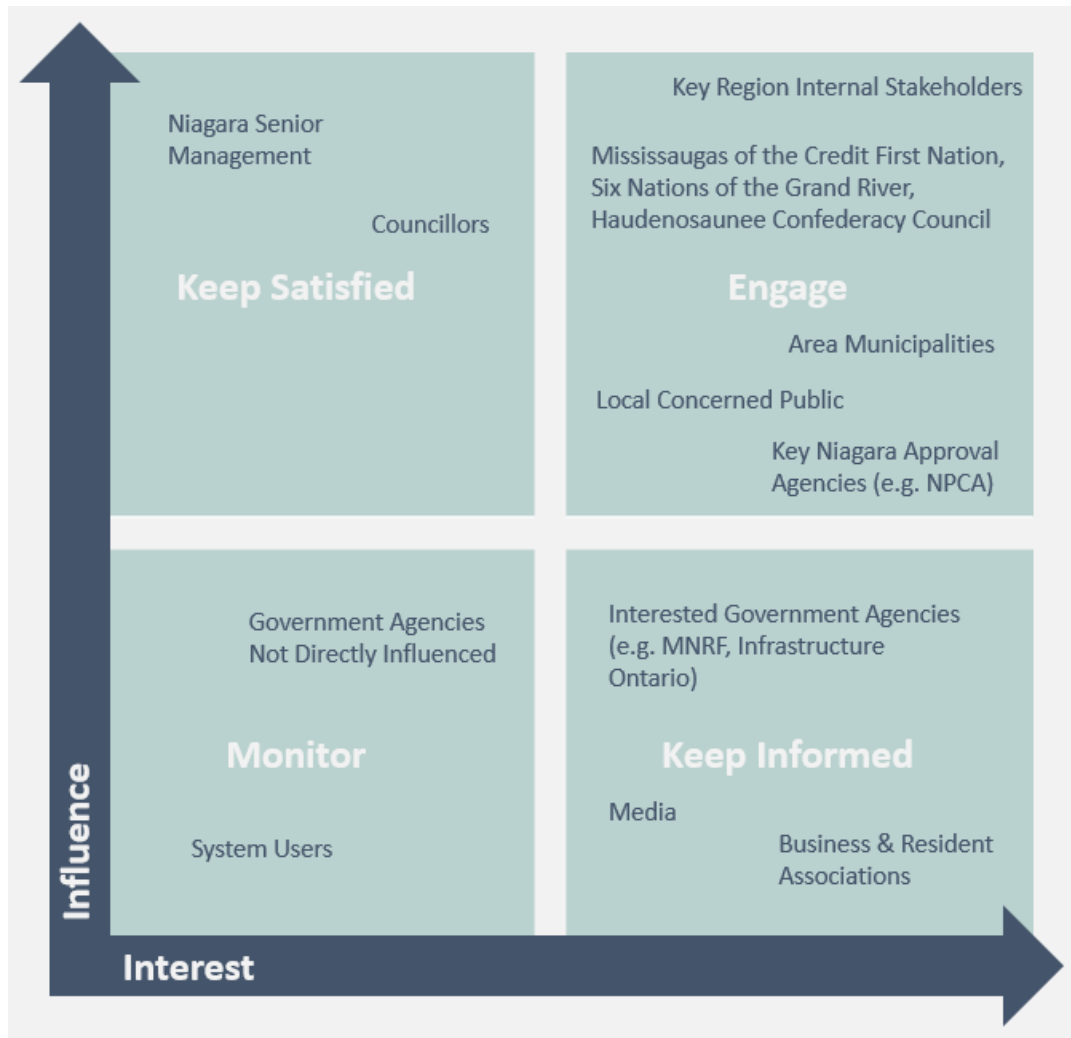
Niagara Senior Management

Councillors

Keep Satisfied

Key Region Internal Stakeholders

Mississaugas of the Credit First Nation, Six Nations of the Grand River, Haudenosaunee Confederacy Council

Engage

Area Municipalities

Local Concerned Public

Key Niagara Approval Agencies (e.g. NPCA)

Government Agencies Not Directly Influenced

Monitor

System Users

Interested Government Agencies (e.g. MNRF, Infrastructure Ontario)

Keep Informed

Media

Business & Resident Associations

Influence

Interest